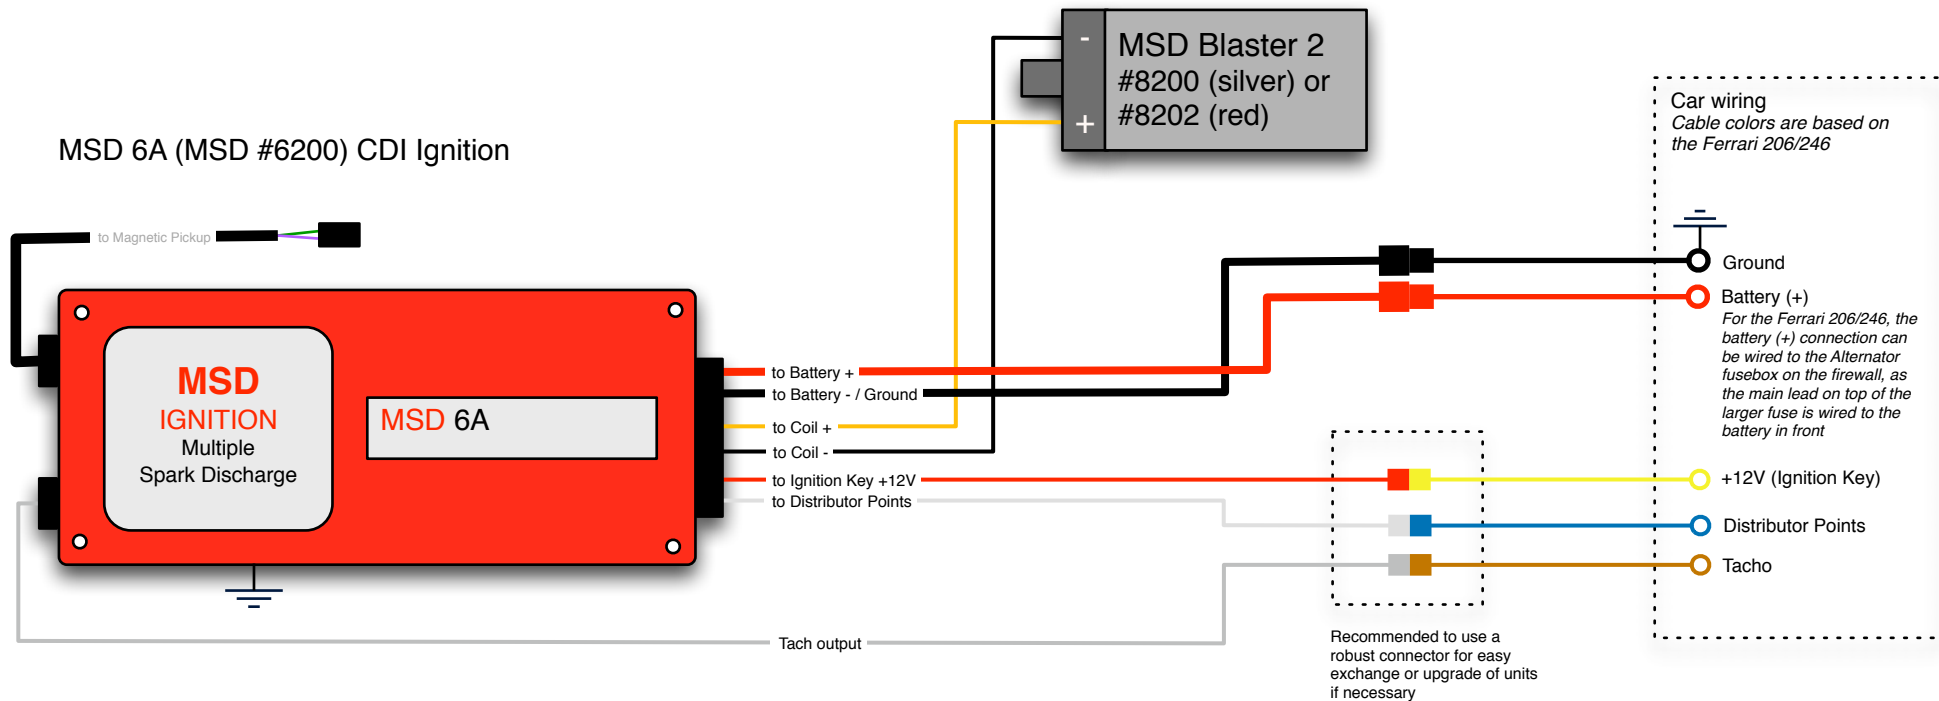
MSD 6A (MSD #6200) CDI Ignition

to Magnetic Pickup

MSD
IGNITION
Multiple
Spark Discharge

MSD 6A

-
+
MSD Blaster 2
#8200 (silver) or
#8202 (red)

to Battery +
to Battery - / Ground
to Coil +
to Coil -
to Ignition Key +12V
to Distributor Points

Tach output

Car wiring
Cable colors are based on the Ferrari 206/246

Ground
Battery (+)
For the Ferrari 206/246, the battery (+) connection can be wired to the Alternator fusebox on the firewall, as the main lead on top of the larger fuse is wired to the battery in front

+12V (Ignition Key)
Distributor Points
Tacho

Recommended to use a robust connector for easy exchange or upgrade of units if necessary